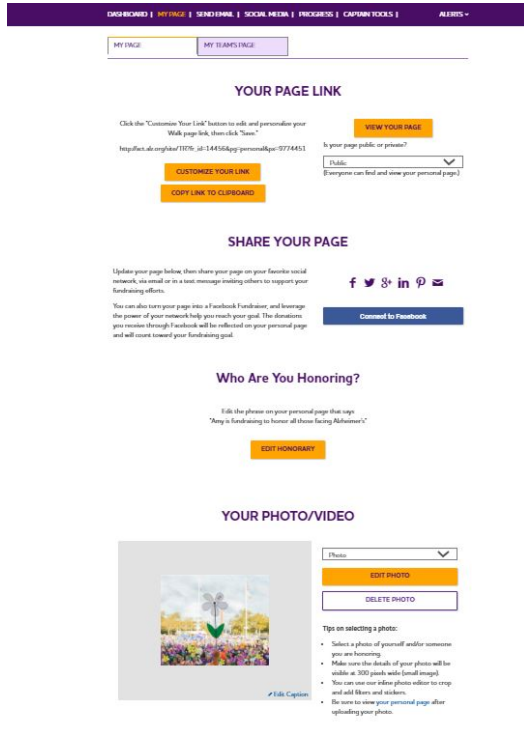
DASHBOARD | MY PAGE | SEND EMAIL | SOCIAL MEDIA | PROGRESS | CAPTAIN TOOLS | ALERTS ▾

MY PAGE | MY TEAM'S PAGE

YOUR PAGE LINK

Click the "Customize Your Link" button to edit and personalize your Walk page link, then click "Save."

http://act.alz.org/site/TR?fr_id=14456&pg=personal&px=9774451

CUSTOMIZE YOUR LINK

COPY LINK TO CLIPBOARD

VIEW YOUR PAGE

Is your page public or private?

Public

(Everyone can find and view your personal page.)

SHARE YOUR PAGE

Update your page below, then share your page on your favorite social network, via email or in a text message inviting others to support your fundraising efforts.

You can also turn your page into a Facebook Fundraiser, and leverage the power of your network help you reach your goal. The donations you receive through Facebook will be reflected on your personal page and will count toward your fundraising goal.

Connect to Facebook

Who Are You Honoring?

Edit the phrase on your personal page that says "Amy is fundraising to honor all those facing Alzheimer's"

EDIT HONORARY

YOUR PHOTO/VIDEO

Edit Caption

Photo

EDIT PHOTO

DELETE PHOTO

Tips on selecting a photo:

• Select a photo of yourself and/or someone you are honoring.
• Make sure the details of your photo will be visible at 300 pixels wide (small image).
• You can use our inline photo editor to crop and add filters and stickers.
• Be sure to view your personal page after uploading your photo.